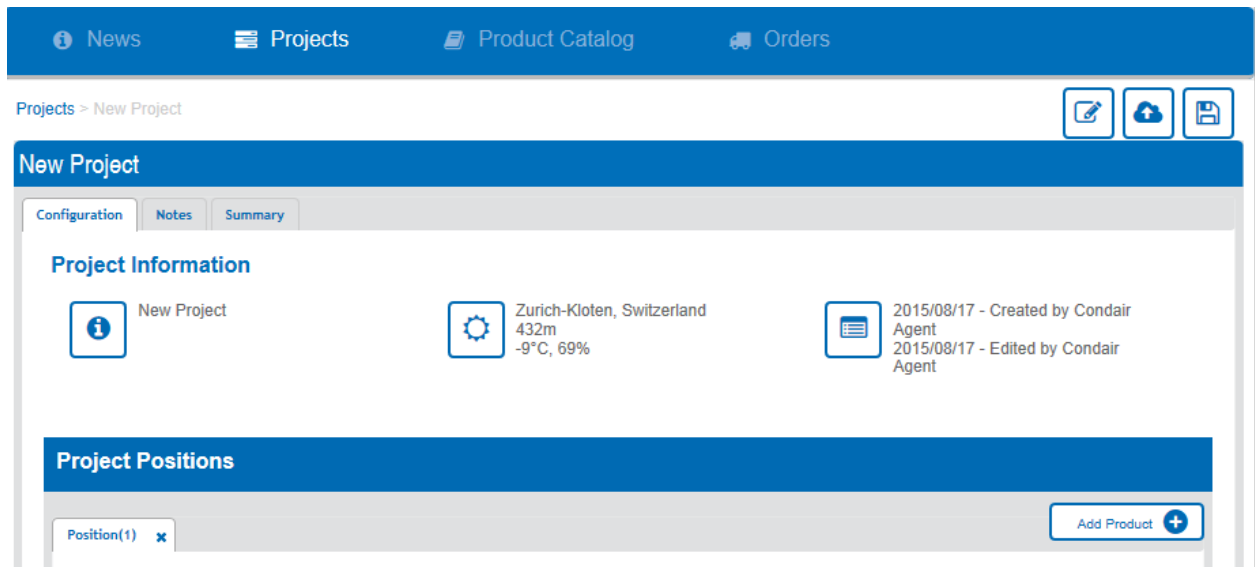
News Projects Product Catalog Orders

Projects > New Project

New Project

Configuration Notes Summary

Project Information

New Project

Zurich-Kloten, Switzerland
432m
-9°C, 69%

2015/08/17 - Created by Condair Agent
2015/08/17 - Edited by Condair Agent

Project Positions

Position(1)

Add Product